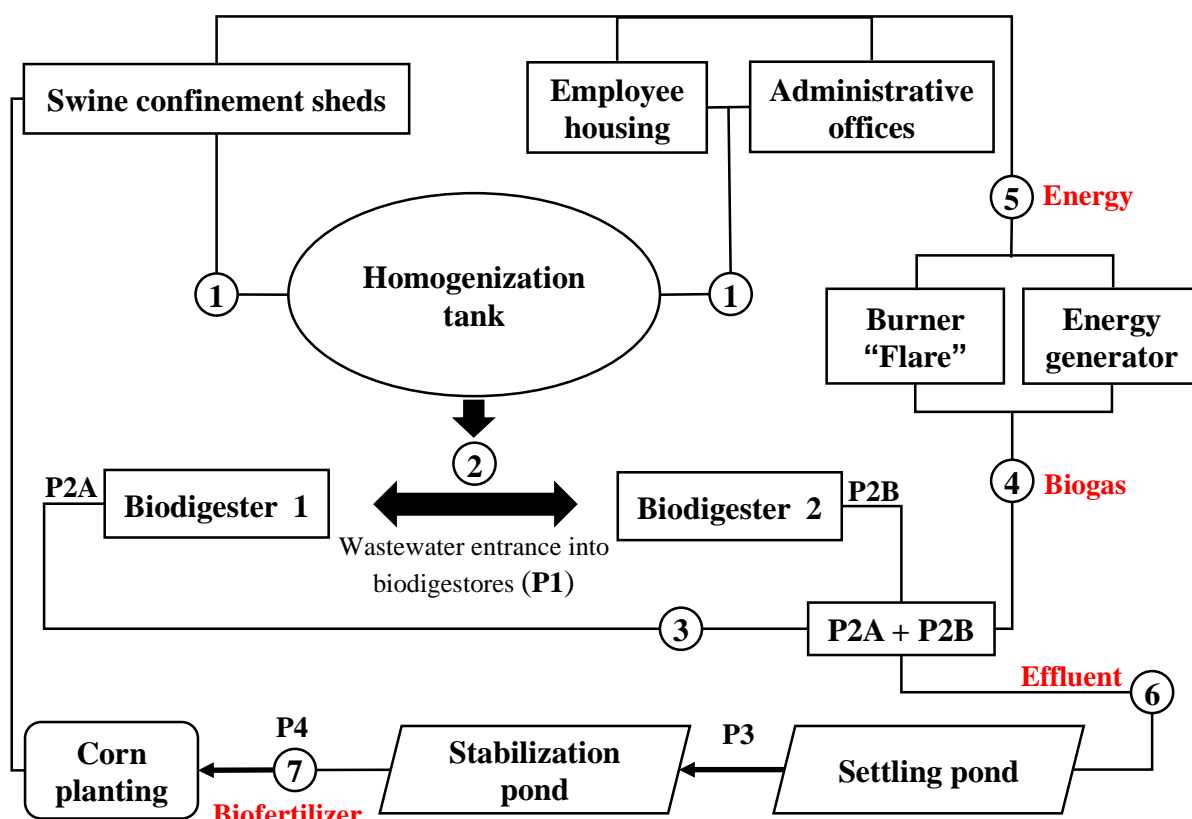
Swine confinement sheds

Employee housing

Administrative offices

5 Energy

1

Homogenization tank

1

Burner "Flare"

Energy generator

2

P2A

Biodigester 1

Biodigester 2

P2B

4 Biogas

Wastewater entrance into biodigestores (P1)

3

P2A + P2B

Effluent

6

P4

Corn planting

7

Biofertilizer

Stabilization pond

P3

Settling pond